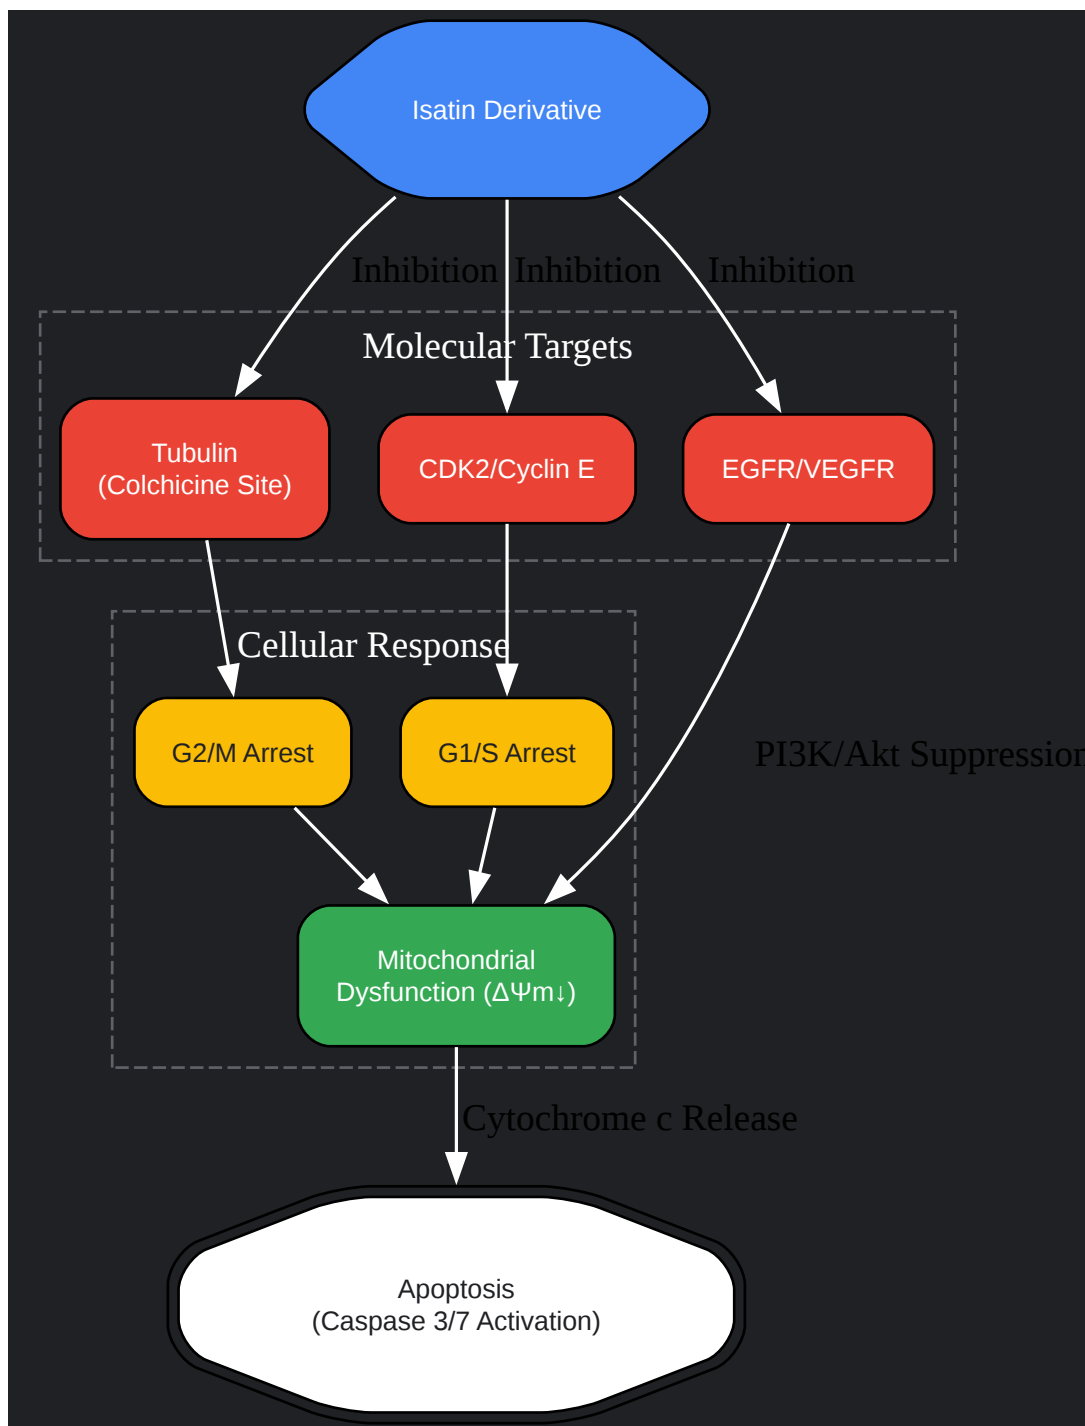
Isatin Derivative

Inhibition Inhibition Inhibition

Molecular Targets

Tubulin
(Colchicine Site)

CDK2/Cyclin E

EGFR/VEGFR

Cellular Response

G2/M Arrest

G1/S Arrest

PI3K/Akt Suppression

Mitochondrial
Dysfunction (ΔΨm↓)

Cytochrome c Release

Apoptosis
(Caspase 3/7 Activation)